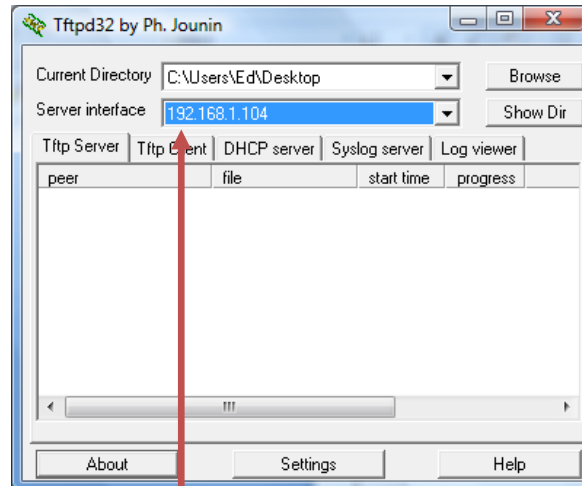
Tftpd32 by Ph. Jounin

Current Directory C:\Users\Ed\Desktop Browse

Server interface 192.168.1.104 Show Dir

Tftp Server | Tftp Client | DHCP server | Syslog server | Log viewer

| peer | file | start time | progress |
|---|---|---|---|

III

About Settings Help